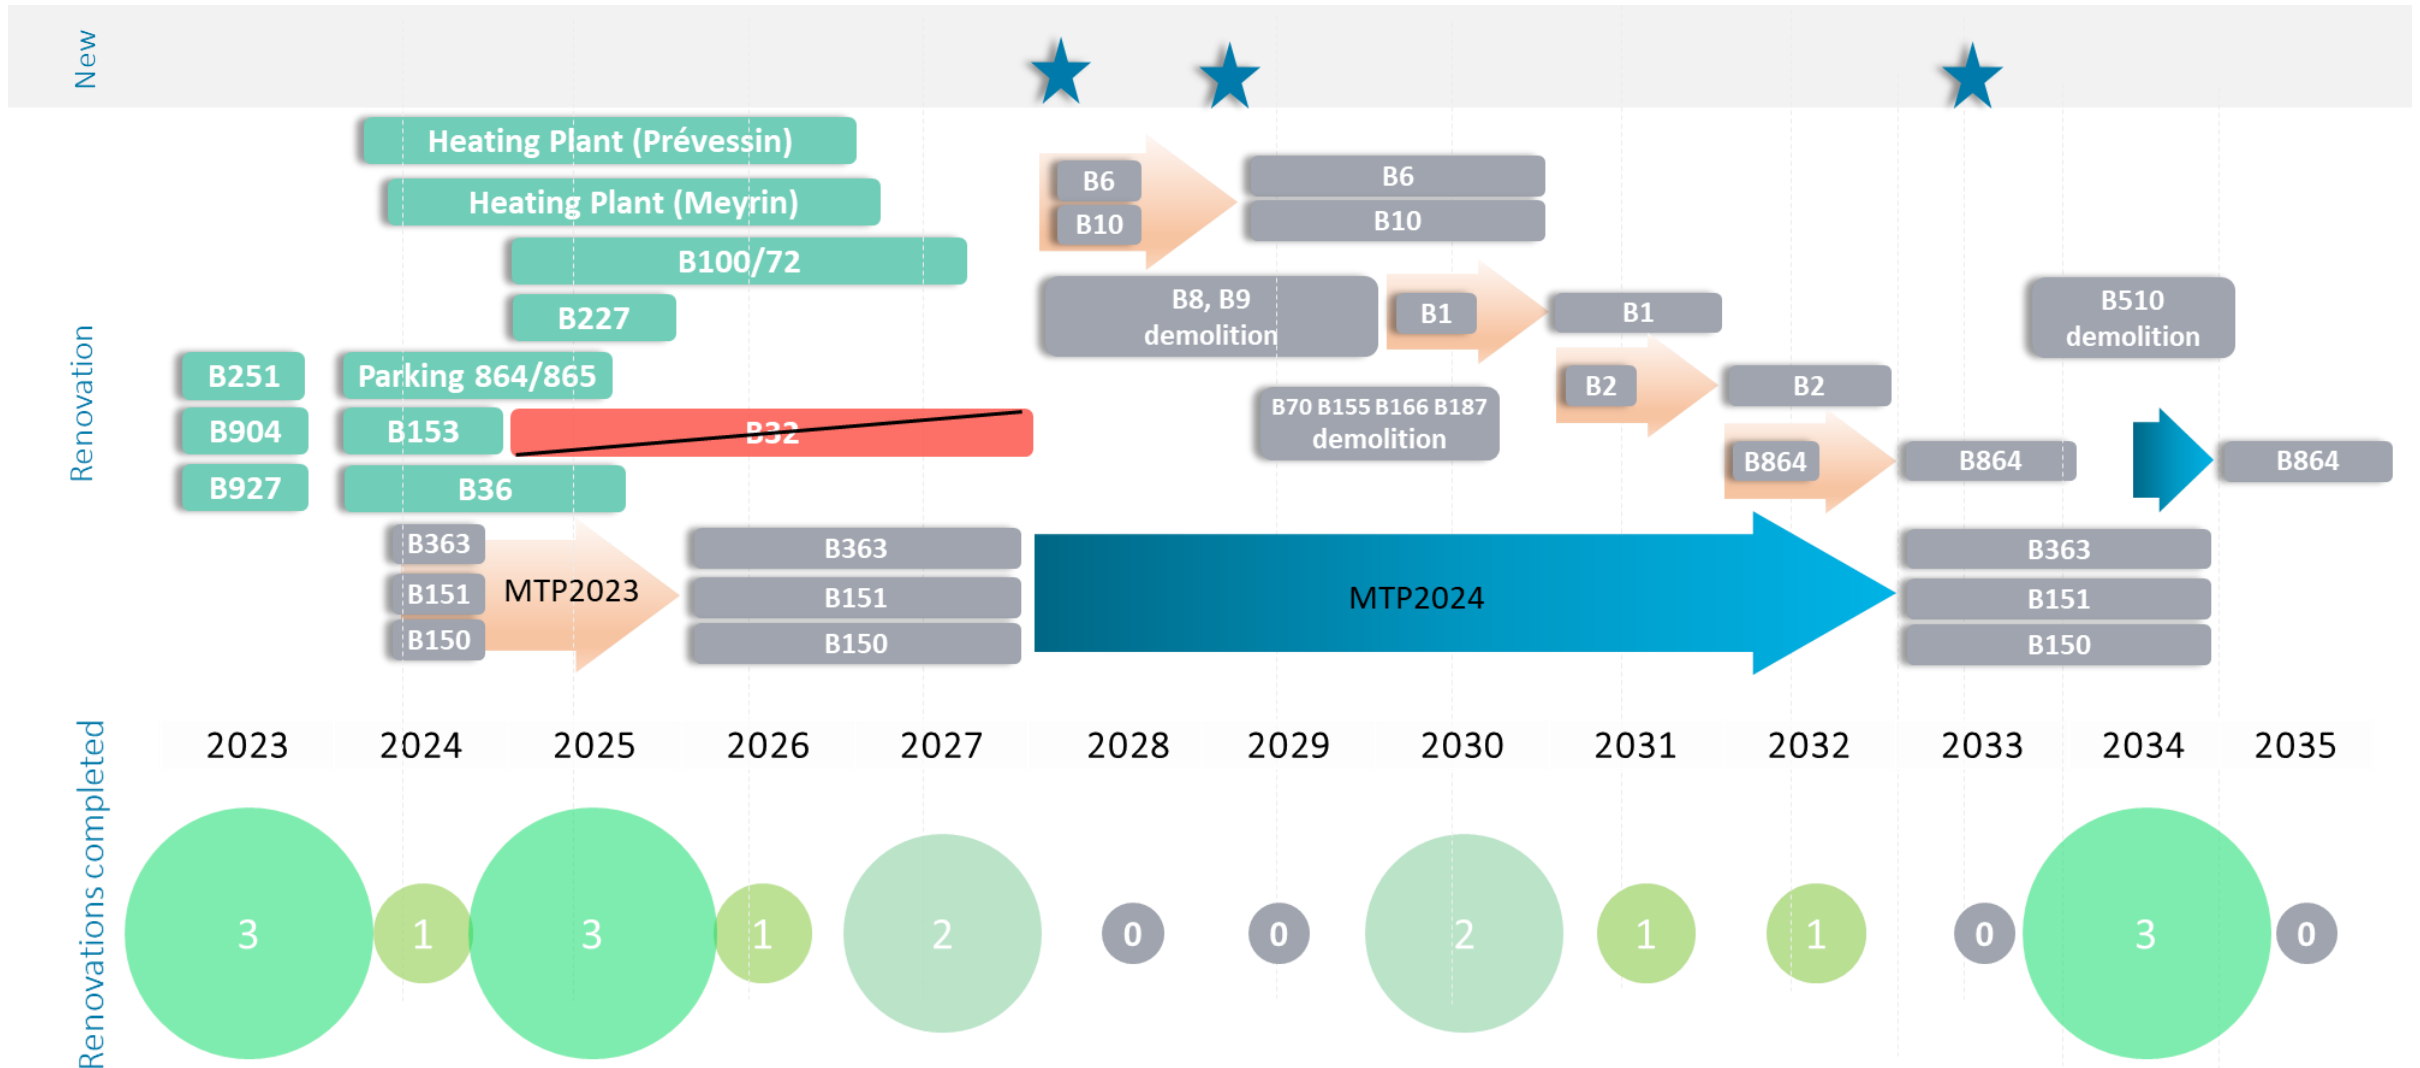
New

Renovation

Heating Plant (Prévessin)
Heating Plant (Meyrin)
B100/72
B227
B251
Parking 864/865
B904
B153
B32
B927
B36
B363
B151
B150
MTP2023
B363
B151
B150

B6
B10
B6
B10
B8, B9 demolition
B1
B1
B2
B2
B70 B155 B166 B187 demolition
B864
B864
B864
B510 demolition
MTP2024
B363
B151
B150

2023 2024 2025 2026 2027 2028 2029 2030 2031 2032 2033 2034 2035

Renovations completed

3 1 3 1 2 0 0 2 1 1 0 3 0